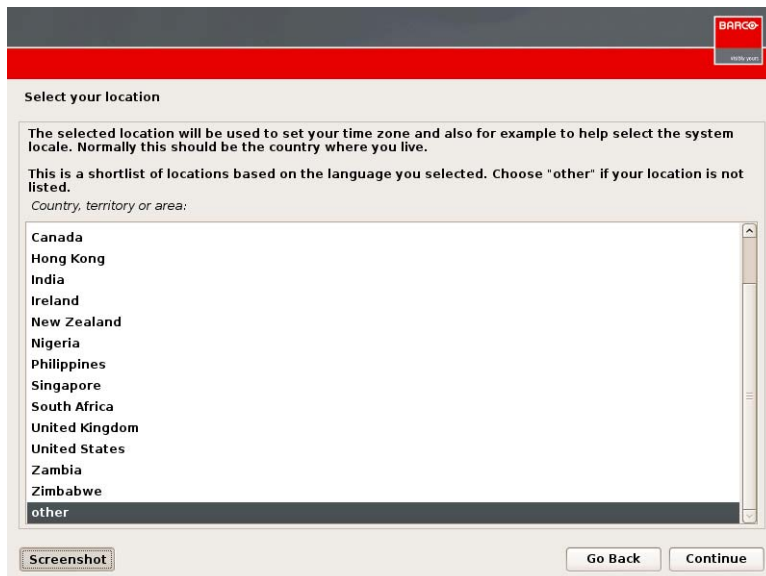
BARCO
Visibly yours

Select your location

The selected location will be used to set your time zone and also for example to help select the system locale. Normally this should be the country where you live.

This is a shortlist of locations based on the language you selected. Choose "other" if your location is not listed.

Country, territory or area:

Canada
Hong Kong
India
Ireland
New Zealand
Nigeria
Philippines
Singapore
South Africa
United Kingdom
United States
Zambia
Zimbabwe
other

Screenshot

Go Back

Continue